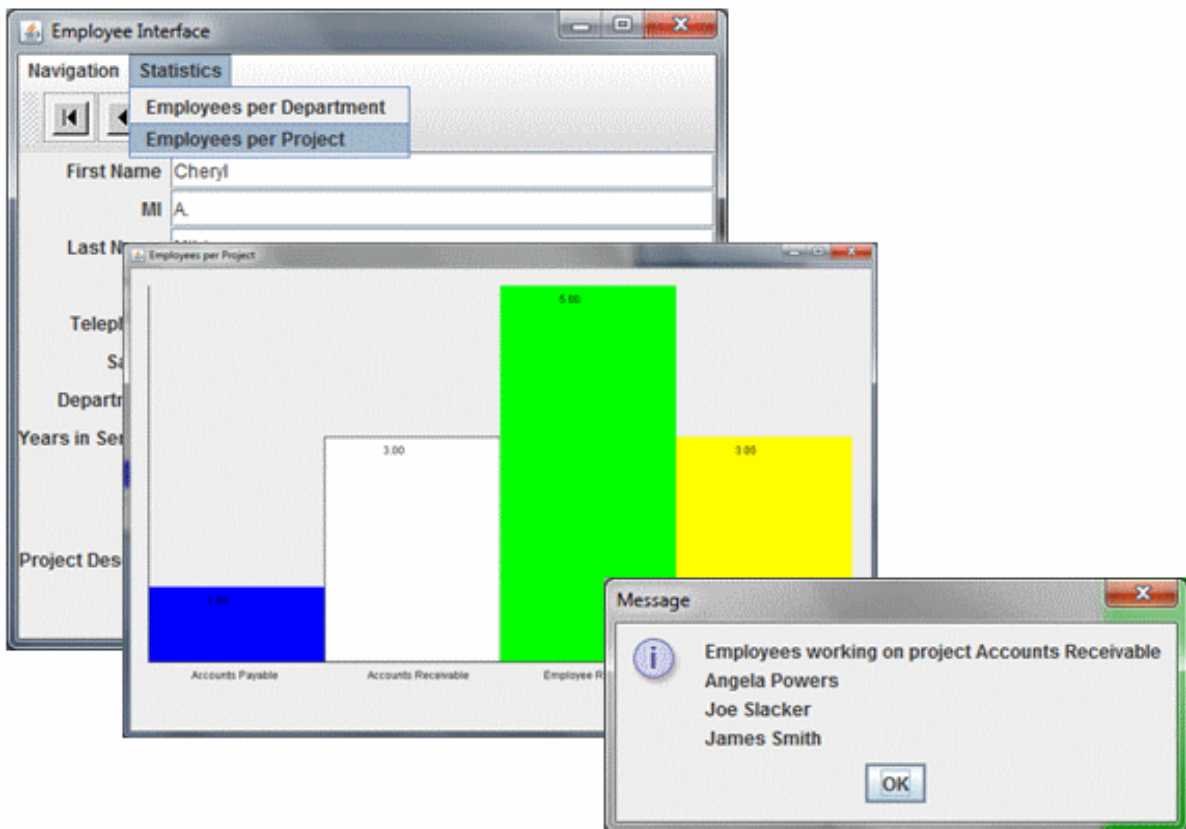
Employee Interface

Navigation Statistics

Employees per Department

Employees per Project

First Name Cheryl

MI A.

Last N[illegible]

Teleph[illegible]

Sa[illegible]

Departm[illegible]

Years in Ser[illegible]

Project Des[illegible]

Employees per Project

1.00

3.00

5.00

3.00

Accounts Payable

Accounts Receivable

Employee R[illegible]

Message

Employees working on project Accounts Receivable
Angela Powers
Joe Slacker
James Smith

OK